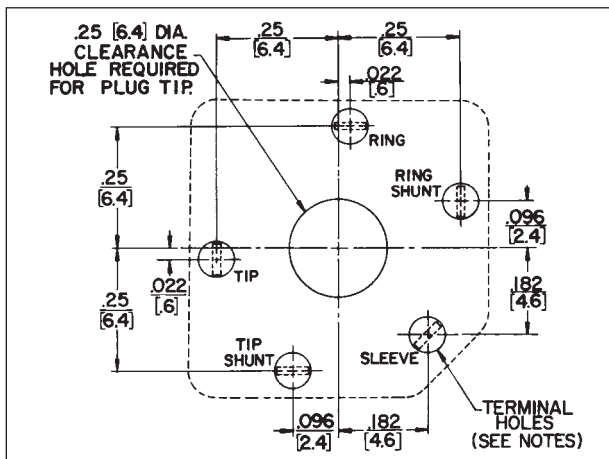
.25 [6.4] DIA. CLEARANCE HOLE REQUIRED FOR PLUG TIP.

.25
[6.4]

.25
[6.4]

.022
[.6]

RING

RING SHUNT

.25
[6.4]

.096
[2.4]

.022
[.6]

TIP

.182
[4.6]

.25
[6.4]

TIP SHUNT

SLEEVE

.096
[2.4]

.182
[4.6]

TERMINAL HOLES (SEE NOTES)